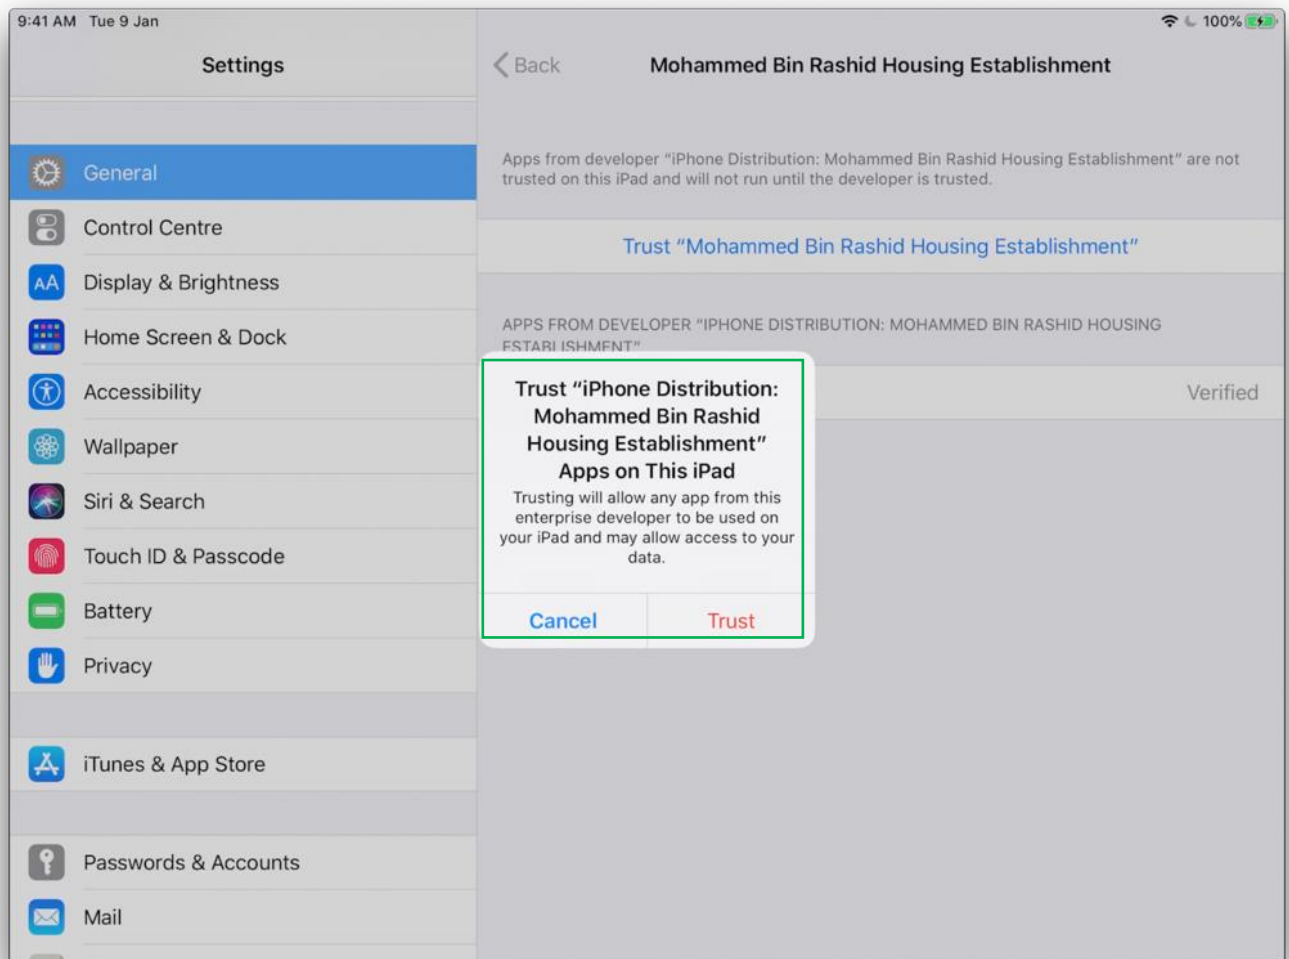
9:41 AM Tue 9 Jan

100%

Settings

General

Control Centre

Display & Brightness

Home Screen & Dock

Accessibility

Wallpaper

Siri & Search

Touch ID & Passcode

Battery

Privacy

iTunes & App Store

Passwords & Accounts

Mail

Back

Mohammed Bin Rashid Housing Establishment

Apps from developer "iPhone Distribution: Mohammed Bin Rashid Housing Establishment" are not trusted on this iPad and will not run until the developer is trusted.

Trust "Mohammed Bin Rashid Housing Establishment"

APPS FROM DEVELOPER "IPHONE DISTRIBUTION: MOHAMMED BIN RASHID HOUSING ESTABLISHMENT"

Verified

Trust "iPhone Distribution: Mohammed Bin Rashid Housing Establishment" Apps on This iPad

Trusting will allow any app from this enterprise developer to be used on your iPad and may allow access to your data.

Cancel

Trust